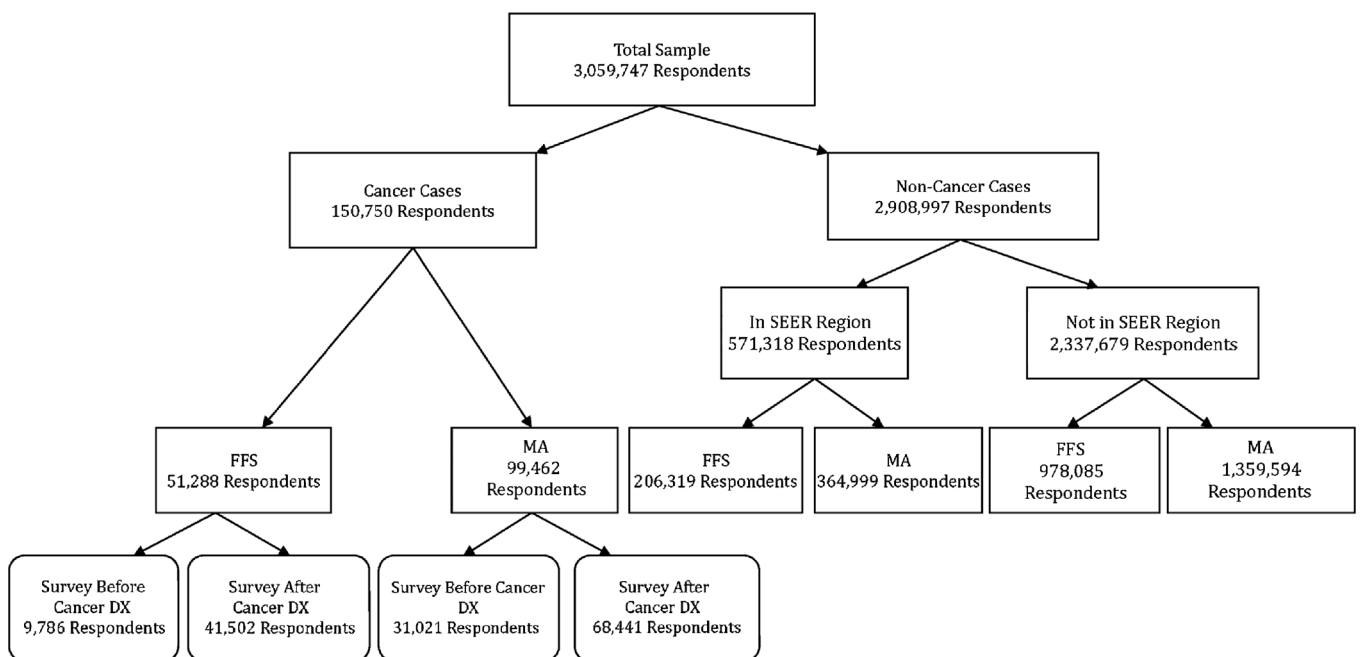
Total Sample
3,059,747 Respondents

Cancer Cases
150,750 Respondents

Non-Cancer Cases
2,908,997 Respondents

In SEER Region
571,318 Respondents

Not in SEER Region
2,337,679 Respondents

FFS
51,288 Respondents

MA
99,462
Respondents

FFS
206,319 Respondents

MA
364,999 Respondents

FFS
978,085
Respondents

MA
1,359,594
Respondents

Survey Before
Cancer DX
9,786 Respondents

Survey After
Cancer DX
41,502 Respondents

Survey Before Cancer
DX
31,021 Respondents

Survey After
Cancer DX
68,441 Respondents